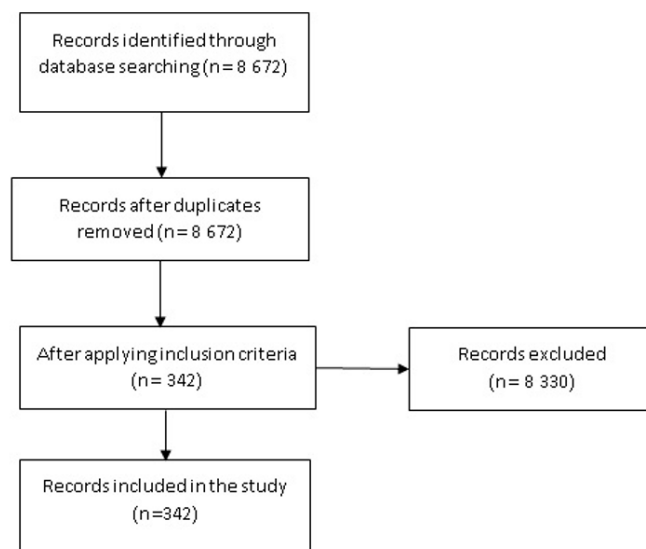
Records identified through database searching (n= 8 672)

Records after duplicates removed (n= 8 672)

After applying inclusion criteria (n= 342)

Records excluded (n= 8 330)

Records included in the study (n=342)